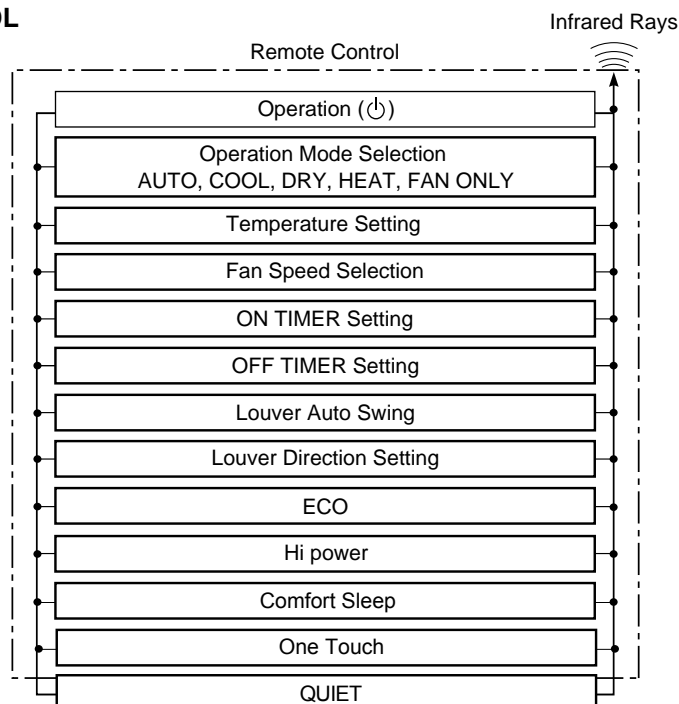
OL

Infrared Rays

Remote Control

Operation (⏻)

Operation Mode Selection
AUTO, COOL, DRY, HEAT, FAN ONLY

Temperature Setting

Fan Speed Selection

ON TIMER Setting

OFF TIMER Setting

Louver Auto Swing

Louver Direction Setting

ECO

Hi power

Comfort Sleep

One Touch

QUIET